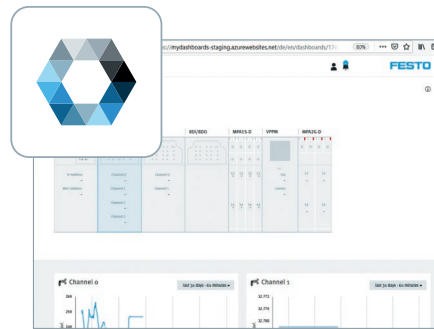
s://mydashboards-staging.azurewebsites.net/de/en/dashboards/17

80%

FESTO

BDI/BDO

MPA1S-D

VPPM

MPA2S-D

Channel 0

Channel 1

Channel 2

Channel 3

Channel 0

Last 30 days - 60 Minutes

Channel 1

Last 30 days - 60 Minutes

32.772

32.770

32.768